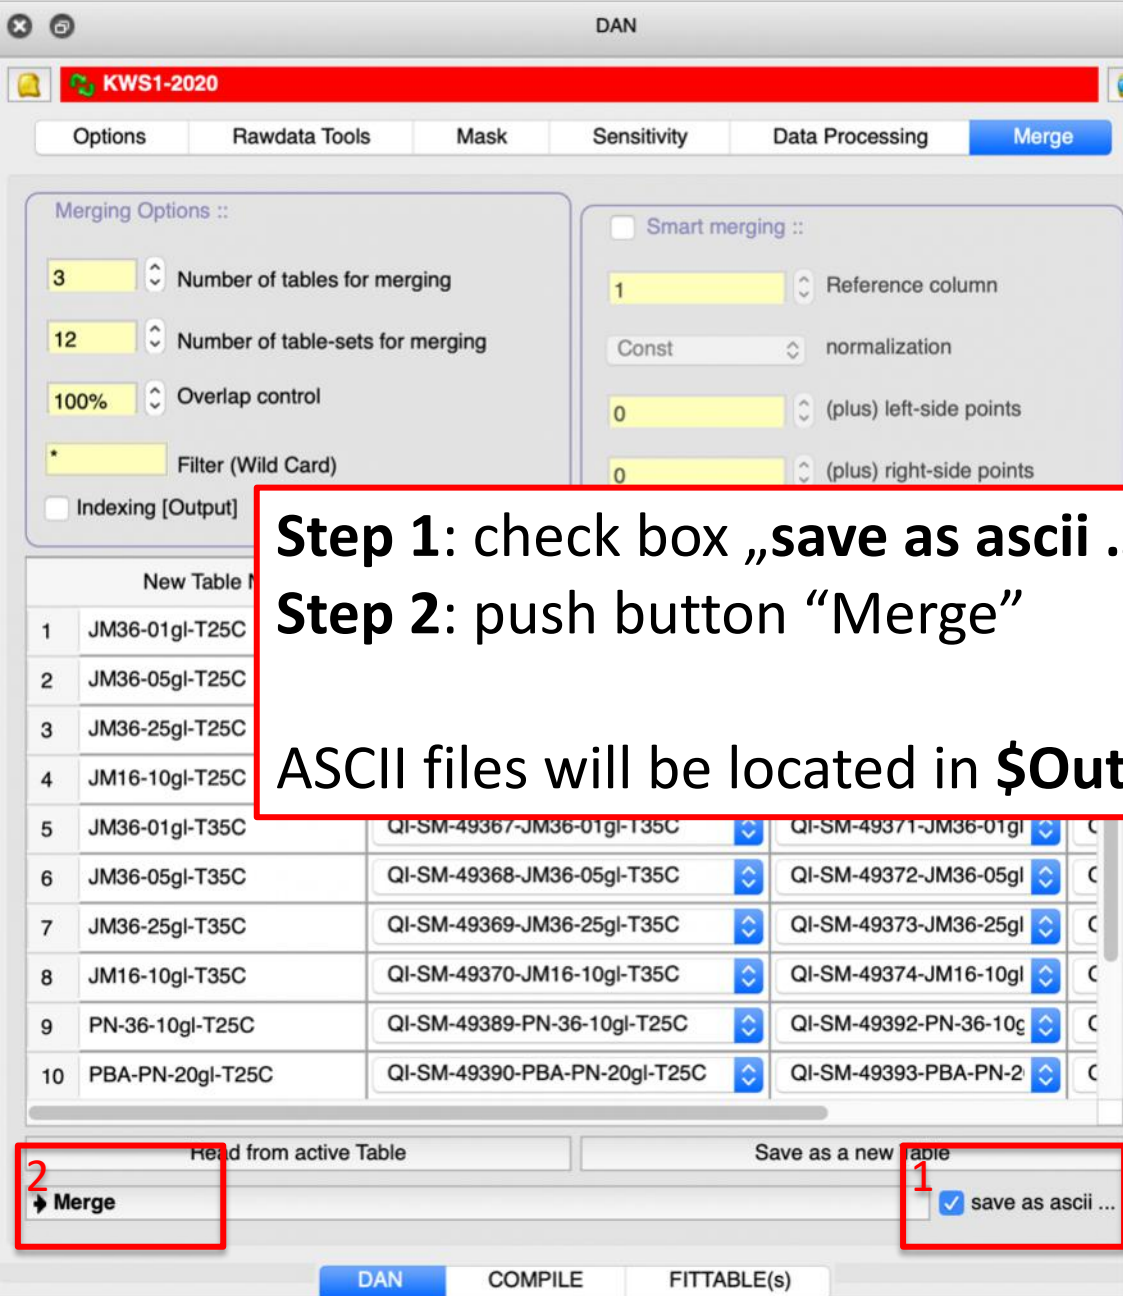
DAN

KWS1-2020

Options | Rawdata Tools | Mask | Sensitivity | Data Processing | Merge

Merging Options ::

3 Number of tables for merging

12 Number of table-sets for merging

100% Overlap control

* Filter (Wild Card)

Indexing [Output]

Smart merging ::

1 Reference column

Const normalization

0 (plus) left-side points

0 (plus) right-side points

**Step 1**: check box „**save as ascii** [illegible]

**Step 2**: push button “Merge”

ASCII files will be located in **$Out**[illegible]

| | New Table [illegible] | | | |
|---|---|---|---|---|
| 1 | JM36-01gl-T25C | | | |
| 2 | JM36-05gl-T25C | | | |
| 3 | JM36-25gl-T25C | | | |
| 4 | JM16-10gl-T25C | | | |
| 5 | JM36-01gl-T35C | QI-SM-49367-JM36-01gl-T35C | QI-SM-49371-JM36-01gl | C |
| 6 | JM36-05gl-T35C | QI-SM-49368-JM36-05gl-T35C | QI-SM-49372-JM36-05gl | C |
| 7 | JM36-25gl-T35C | QI-SM-49369-JM36-25gl-T35C | QI-SM-49373-JM36-25gl | C |
| 8 | JM16-10gl-T35C | QI-SM-49370-JM16-10gl-T35C | QI-SM-49374-JM16-10gl | C |
| 9 | PN-36-10gl-T25C | QI-SM-49389-PN-36-10gl-T25C | QI-SM-49392-PN-36-10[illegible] | C |
| 10 | PBA-PN-20gl-T25C | QI-SM-49390-PBA-PN-20gl-T25C | QI-SM-49393-PBA-PN-2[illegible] | C |

Read from active Table

Save as a new Table

2

Merge

1

save as ascii ...

DAN COMPILE FITTABLE(s)